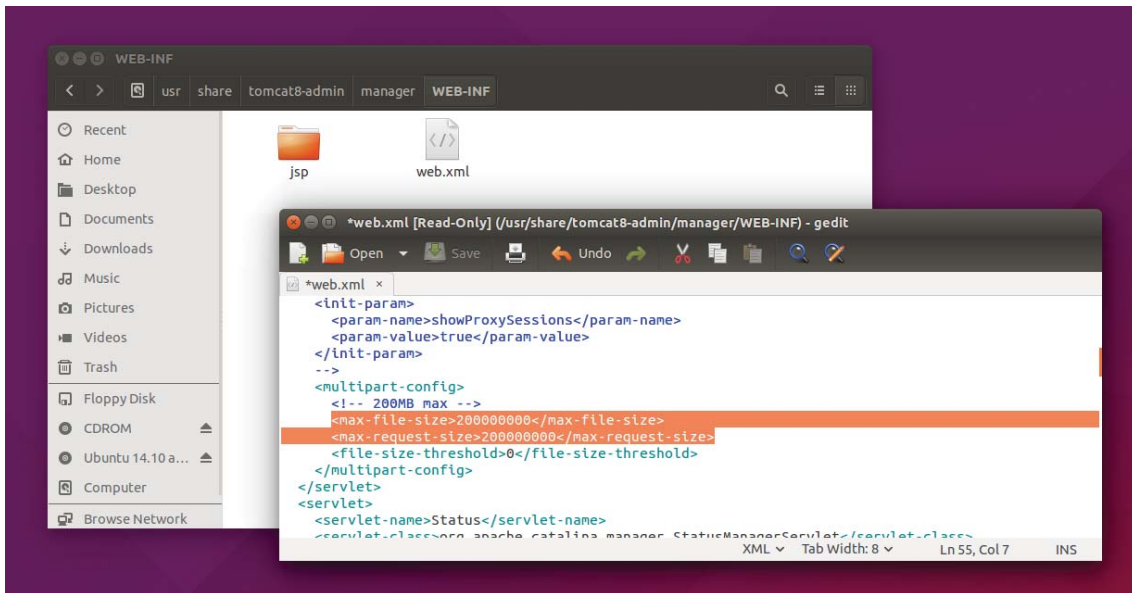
WEB-INF

usr share tomcat8-admin manager WEB-INF

Recent
Home
Desktop
Documents
Downloads
Music
Pictures
Videos
Trash
Floppy Disk
CDROM
Ubuntu 14.10 a...
Computer
Browse Network

jsp
web.xml

*web.xml [Read-Only] (/usr/share/tomcat8-admin/manager/WEB-INF) - gedit

Open Save Undo

*web.xml ×

<init-param>
<param-name>showProxySessions</param-name>
<param-value>true</param-value>
</init-param>
-->
<multipart-config>
<!-- 200MB max -->
<max-file-size>200000000</max-file-size>
<max-request-size>200000000</max-request-size>
<file-size-threshold>0</file-size-threshold>
</multipart-config>
</servlet>
<servlet>
<servlet-name>Status</servlet-name>
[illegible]

XML Tab Width: 8 Ln 55, Col 7 INS